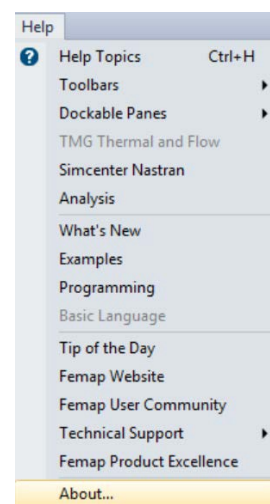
Help
Help Topics Ctrl+H
Toolbars
Dockable Panes
TMG Thermal and Flow
Simcenter Nastran
Analysis
What's New
Examples
Programming
Basic Language
Tip of the Day
Femap Website
Femap User Community
Technical Support
Femap Product Excellence
About...